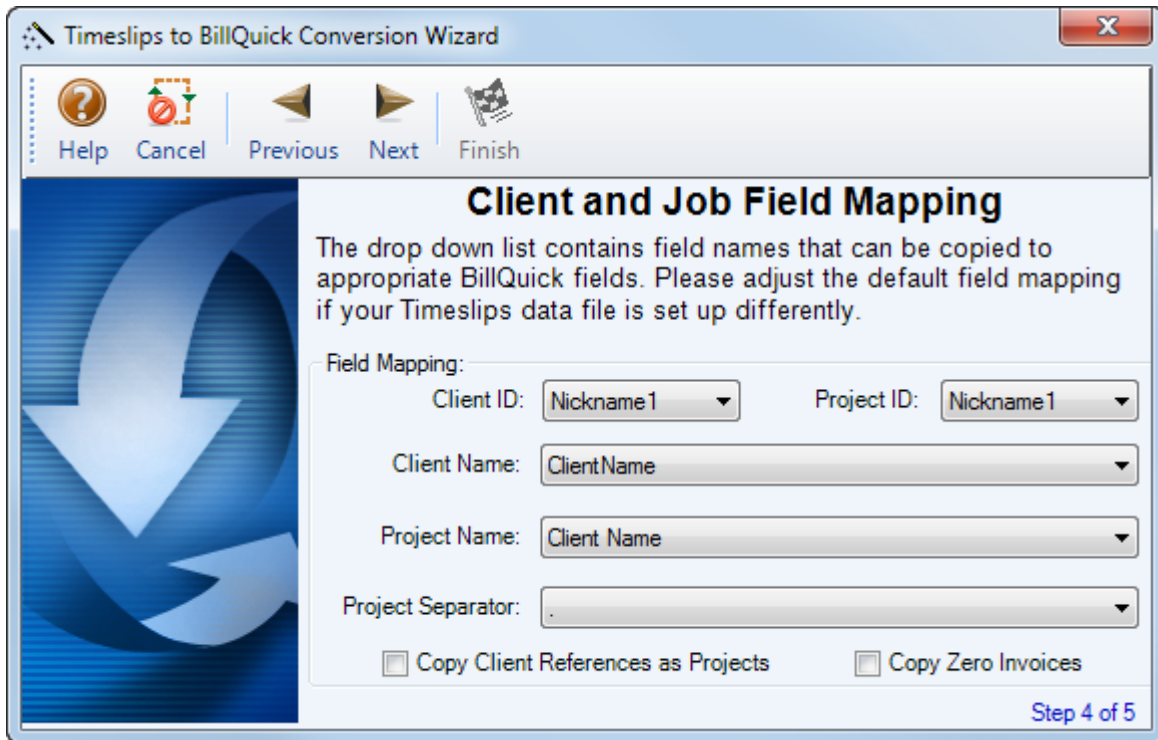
Timeslips to BillQuick Conversion Wizard

Help Cancel Previous Next Finish

Client and Job Field Mapping

The drop down list contains field names that can be copied to appropriate BillQuick fields. Please adjust the default field mapping if your Timeslips data file is set up differently.

Field Mapping:

Client ID: Nickname1

Project ID: Nickname1

Client Name: ClientName

Project Name: Client Name

Project Separator: .

Copy Client References as Projects

Copy Zero Invoices

Step 4 of 5